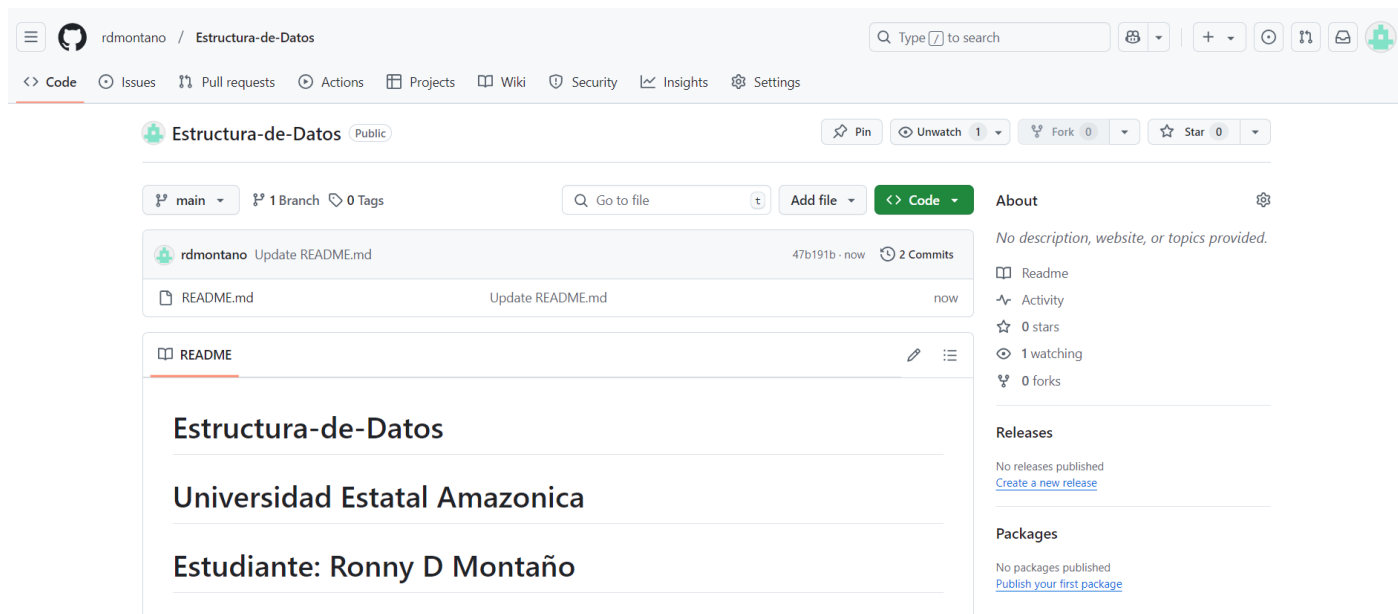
rdmontano / Estructura-de-Datos

Type / to search

Code Issues Pull requests Actions Projects Wiki Security Insights Settings

Estructura-de-Datos Public

Pin Unwatch 1 Fork 0 Star 0

main 1 Branch 0 Tags

Go to file t Add file Code

rdmontano Update README.md 47b191b · now 2 Commits

README.md Update README.md now

README

# Estructura-de-Datos

# Universidad Estatal Amazonica

# Estudiante: Ronny D Montaño

About

No description, website, or topics provided.

Readme

Activity

0 stars

1 watching

0 forks

Releases

No releases published

Create a new release

Packages

No packages published

Publish your first package